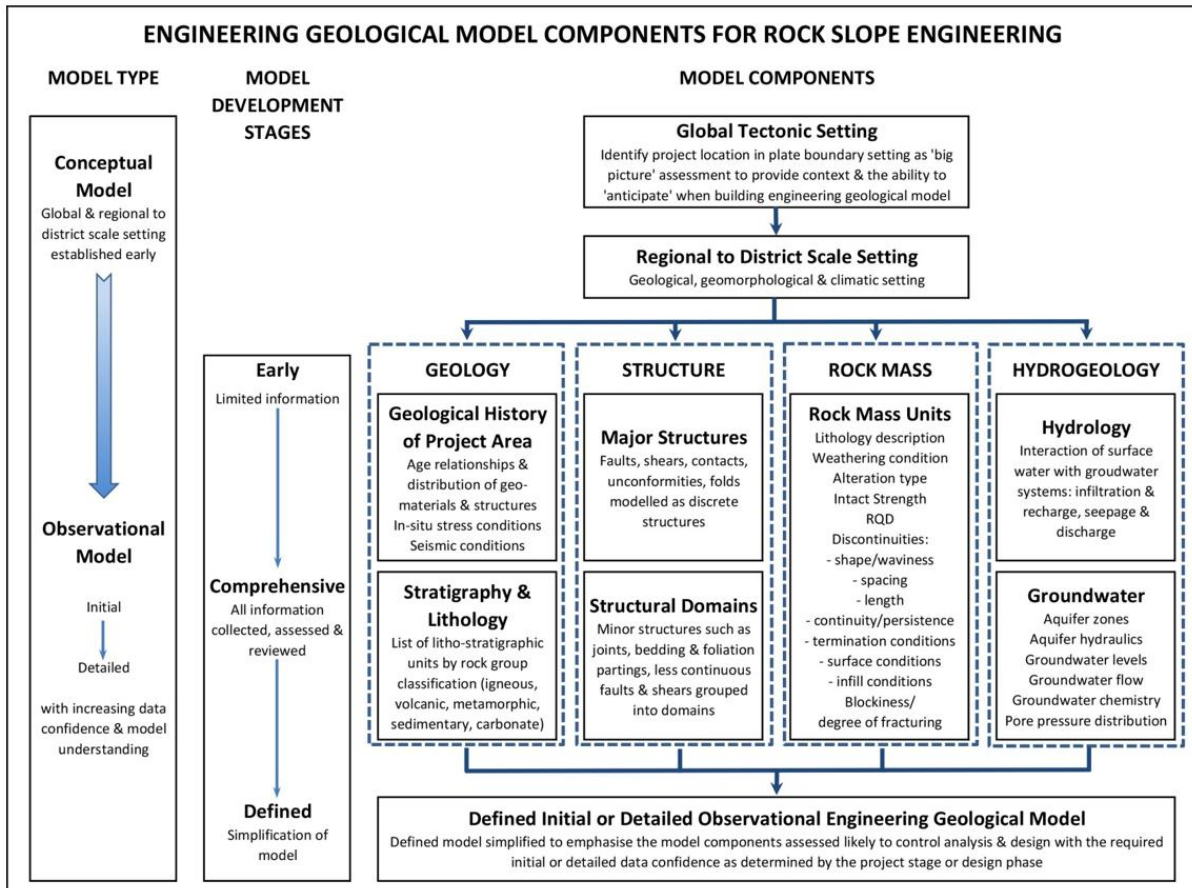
ENGINEERING GEOLOGICAL MODEL COMPONENTS FOR ROCK SLOPE ENGINEERING

MODEL TYPE

Conceptual Model
Global & regional to district scale setting established early

Observational Model

Initial

Detailed

with increasing data confidence & model understanding

MODEL DEVELOPMENT STAGES

Early
Limited information

Comprehensive
All information collected, assessed & reviewed

Defined
Simplification of model

MODEL COMPONENTS

Global Tectonic Setting
Identify project location in plate boundary setting as 'big picture' assessment to provide context & the ability to 'anticipate' when building engineering geological model

Regional to District Scale Setting
Geological, geomorphological & climatic setting

GEOLOGY

Geological History of Project Area
Age relationships & distribution of geomaterials & structures
In-situ stress conditions
Seismic conditions

Stratigraphy & Lithology
List of litho-stratigraphic units by rock group classification (igneous, volcanic, metamorphic, sedimentary, carbonate)

STRUCTURE

Major Structures
Faults, shears, contacts, unconformities, folds modelled as discrete structures

Structural Domains
Minor structures such as joints, bedding & foliation partings, less continuous faults & shears grouped into domains

ROCK MASS

Rock Mass Units
Lithology description
Weathering condition
Alteration type
Intact Strength
RQD
Discontinuities:
- shape/waviness
- spacing
- length
- continuity/persistence
- termination conditions
- surface conditions
- infill conditions
Blockiness/
degree of fracturing

HYDROGEOLOGY

Hydrology
Interaction of surface water with groudwater systems: infiltration & recharge, seepage & discharge

Groundwater
Aquifer zones
Aquifer hydraulics
Groundwater levels
Groundwater flow
Groundwater chemistry
Pore pressure distribution

Defined Initial or Detailed Observational Engineering Geological Model
Defined model simplified to emphasise the model components assessed likely to control analysis & design with the required initial or detailed data confidence as determined by the project stage or design phase